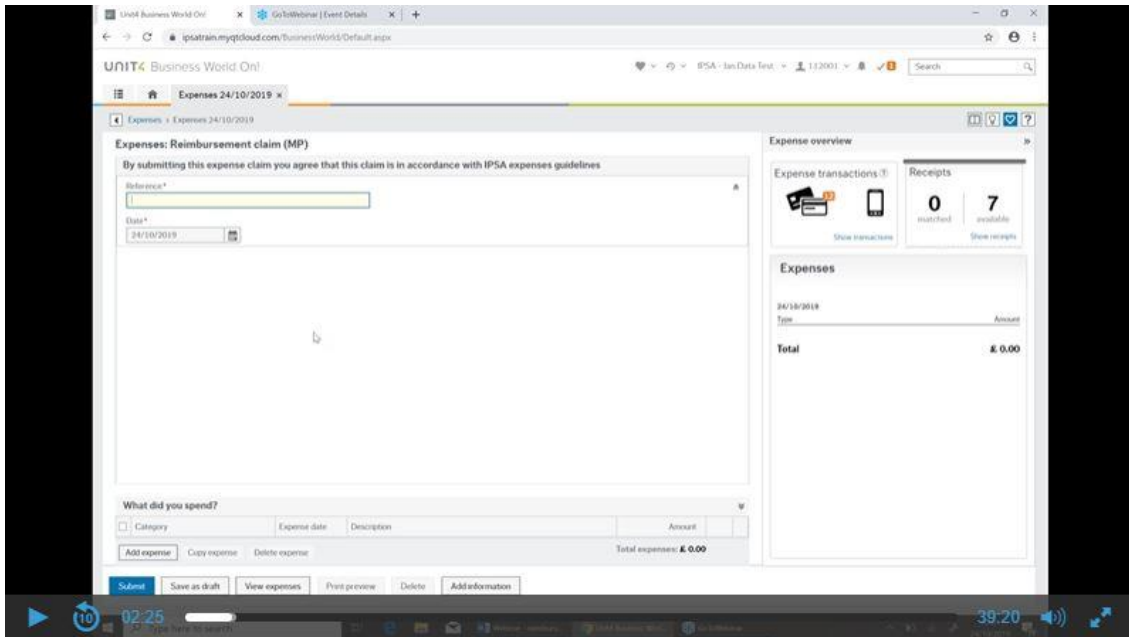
Unit4 Business World On! × GoToWebinar | Event Details × +

ipsatrain.myqtcloud.com/BusinessWorld/Default.aspx

UNIT4 Business World On!

IPSA - Ias Data Test 112001 Search

Expenses 24/10/2019 ×

Expenses › Expenses 24/10/2019

Expenses: Reimbursement claim (MP)

By submitting this expense claim you agree that this claim is in accordance with IPSA expenses guidelines

Reference*

Date*

24/10/2019

What did you spend?

| Category | Expense date | Description | Amount |
|---|---|---|---|

Add expense Copy expense Delete expense

Total expenses: £ 0.00

Submit Save as draft View expenses Print preview Delete Add information

Expense overview

Expense transactions

Show transactions

Receipts

0 matched

7 available

Show receipts

Expenses

24/10/2019

Type Amount

Total £ 0.00

10 02:25

39:20

Type here to search